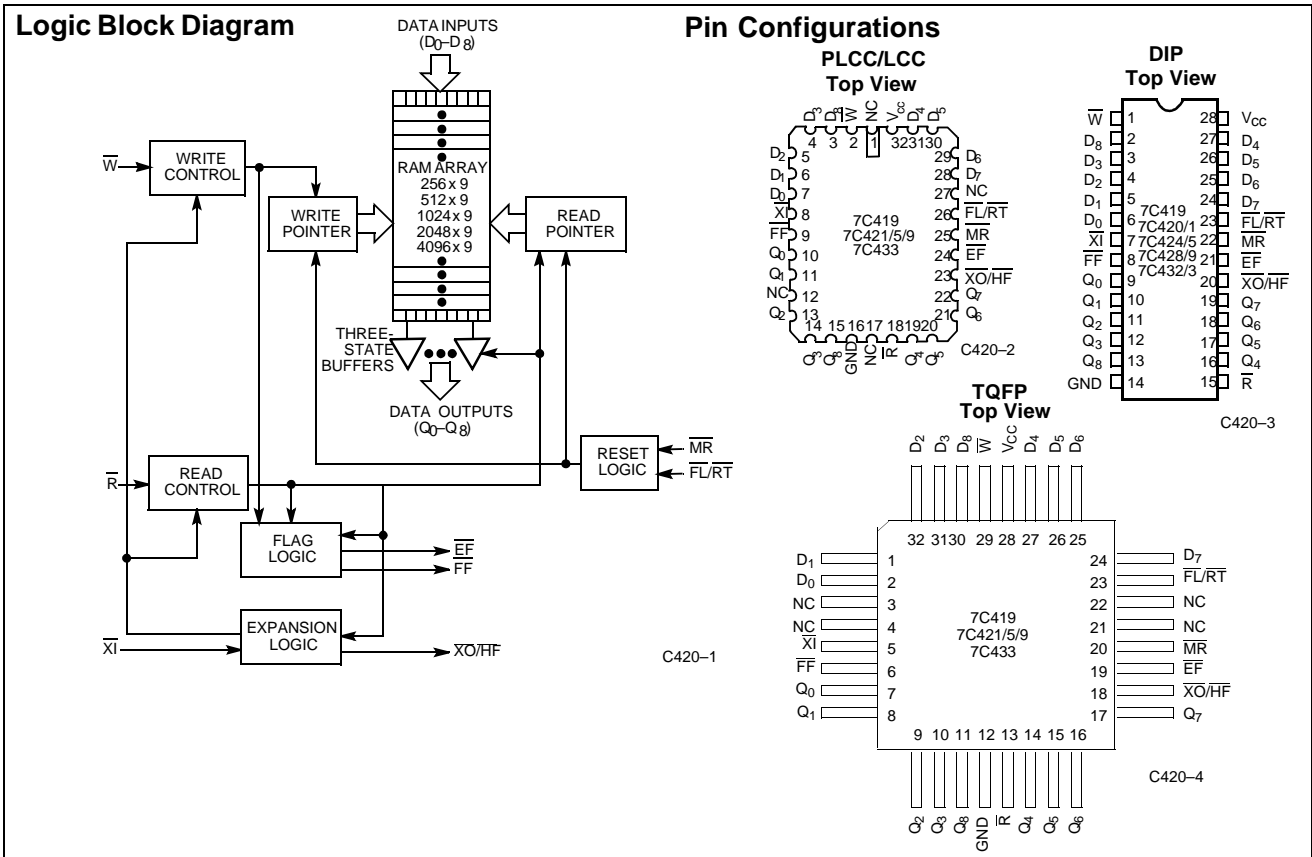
Logic Block Diagram

DATA INPUTS ($D_0$–$D_8$)

$\overline{W}$

WRITE CONTROL

WRITE POINTER

RAM ARRAY
256 x 9
512 x 9
1024 x 9
2048 x 9
4096 x 9

READ POINTER

THREE-STATE BUFFERS

DATA OUTPUTS ($Q_0$–$Q_8$)

RESET LOGIC

$\overline{MR}$

$\overline{FL}/\overline{RT}$

$\overline{R}$

READ CONTROL

FLAG LOGIC

$\overline{EF}$

$\overline{FF}$

EXPANSION LOGIC

$\overline{XI}$

$\overline{XO}/\overline{HF}$

C420–1

Pin Configurations

PLCC/LCC
Top View

$D_3$ $D_8$ $\overline{W}$ NC $V_{cc}$ $D_4$ $D_5$
4 3 2 1 32 31 30

$D_2$ 5
$D_1$ 6
$D_0$ 7
$\overline{XI}$ 8
$\overline{FF}$ 9
$Q_0$ 10
$Q_1$ 11
NC 12
$Q_2$ 13

29 $D_6$
28 $D_7$
27 NC
26 $\overline{FL}/\overline{RT}$
25 $\overline{MR}$
24 $\overline{EF}$
23 $\overline{XO}/\overline{HF}$
22 $Q_7$
21 $Q_6$

7C419
7C421/5/9
7C433

14 15 16 17 18 19 20
$Q_3$ $Q_8$ GND NC $\overline{R}$ $Q_4$ $Q_5$

C420–2

DIP
Top View

$\overline{W}$ 1
$D_8$ 2
$D_3$ 3
$D_2$ 4
$D_1$ 5
$D_0$ 6
$\overline{XI}$ 7
$\overline{FF}$ 8
$Q_0$ 9
$Q_1$ 10
$Q_2$ 11
$Q_3$ 12
$Q_8$ 13
GND 14

28 $V_{CC}$
27 $D_4$
26 $D_5$
25 $D_6$
24 $D_7$
23 $\overline{FL}/\overline{RT}$
22 $\overline{MR}$
21 $\overline{EF}$
20 $\overline{XO}/\overline{HF}$
19 $Q_7$
18 $Q_6$
17 $Q_5$
16 $Q_4$
15 $\overline{R}$

7C419
7C420/1
7C424/5
7C428/9
7C432/3

C420–3

TQFP
Top View

$D_2$ $D_3$ $D_8$ $\overline{W}$ $V_{CC}$ $D_4$ $D_5$ $D_6$
32 31 30 29 28 27 26 25

$D_1$ 1
$D_0$ 2
NC 3
NC 4
$\overline{XI}$ 5
$\overline{FF}$ 6
$Q_0$ 7
$Q_1$ 8

24 $D_7$
23 $\overline{FL}/\overline{RT}$
22 NC
21 NC
20 $\overline{MR}$
19 $\overline{EF}$
18 $\overline{XO}/\overline{HF}$
17 $Q_7$

7C419
7C421/5/9
7C433

9 10 11 12 13 14 15 16
$Q_2$ $Q_3$ $Q_8$ GND $\overline{R}$ $Q_4$ $Q_5$ $Q_6$

C420–4